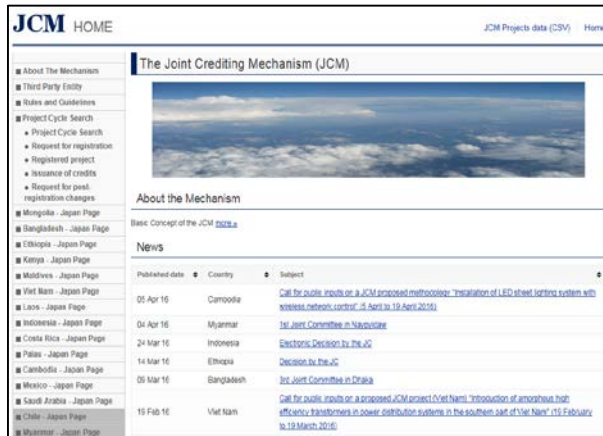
JCM HOME

JCM Projects data (CSV) Home

About The Mechanism
Third Party Entity
Rules and Guidelines
Project Cycle Search
• Project Cycle Search
• Request for registration
• Registered project
• Issuance of credits
• Request for post-registration changes
Mongolia - Japan Page
Bangladesh - Japan Page
Ethiopia - Japan Page
Kenya - Japan Page
Maldives - Japan Page
Viet Nam - Japan Page
Laos - Japan Page
Indonesia - Japan Page
Costa Rica - Japan Page
Palau - Japan Page
Cambodia - Japan Page
Mexico - Japan Page
Saudi Arabia - Japan Page
Chile - Japan Page
Myanmar - Japan Page

The Joint Crediting Mechanism (JCM)

About the Mechanism

Basic Concept of the JCM more »

News

| Published date | Country | Subject |
|---|---|---|
| 05 Apr 16 | Cambodia | Call for public inputs on a JCM proposed methodology "Installation of LED street lighting system with wireless network control" (5 April to 19 April 2016) |
| 04 Apr 16 | Myanmar | 1st Joint Committee in Naypyidaw |
| 24 Mar 16 | Indonesia | Electronic Decision by the JC |
| 14 Mar 16 | Ethiopia | Decision by the JC |
| 05 Mar 16 | Bangladesh | 3rd Joint Committee in Dhaka |
| 19 Feb 16 | Viet Nam | Call for public inputs on a proposed JCM project (Viet Nam) "Introduction of amorphous high efficiency transformers in power distribution systems in the southern part of Viet Nam" (19 February to 19 March 2016) |